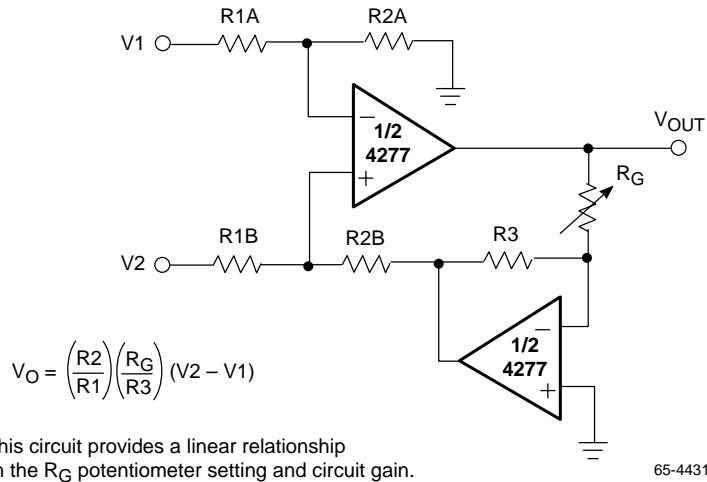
R1A

R2A

V1

$-$

1/2

4277

$+$

$V_{OUT}$

$R_G$

R1B

R2B

R3

V2

$-$

1/2

4277

$+$

$V_O = \left(\frac{R2}{R1}\right)\left(\frac{R_G}{R3}\right)(V2 - V1)$

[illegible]his circuit provides a linear relationship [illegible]n the $R_G$ potentiometer setting and circuit gain.

65-4431